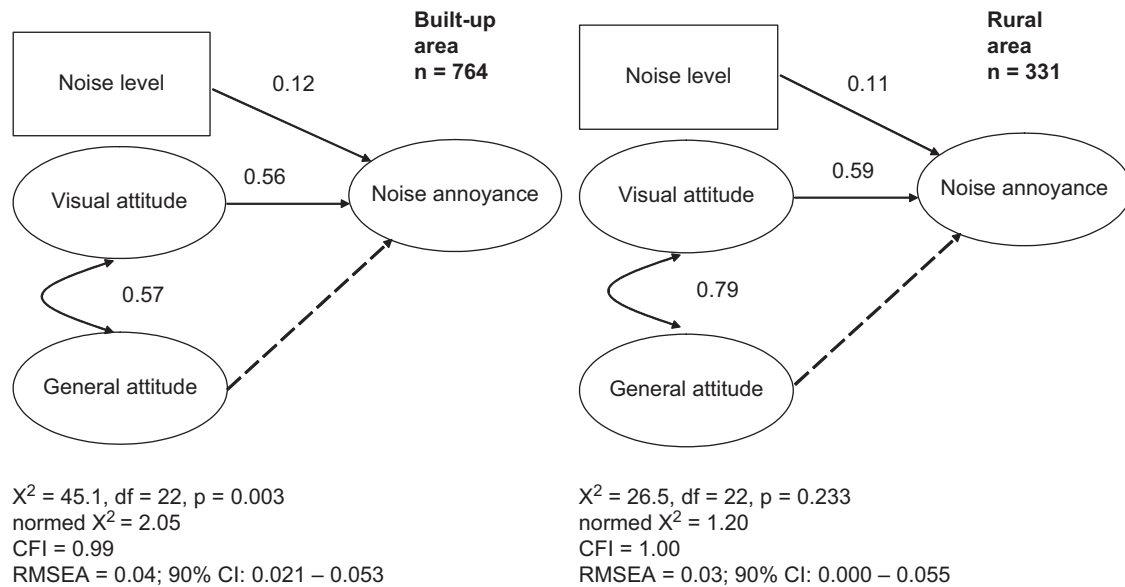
Built-up area
n = 764

Noise level

0.12

Visual attitude

0.56

Noise annoyance

0.57

General attitude

$X^2$ = 45.1, df = 22, p = 0.003
normed $X^2$ = 2.05
CFI = 0.99
RMSEA = 0.04; 90% CI: 0.021 – 0.053

Rural area
n = 331

Noise level

0.11

Visual attitude

0.59

Noise annoyance

0.79

General attitude

$X^2$ = 26.5, df = 22, p = 0.233
normed $X^2$ = 1.20
CFI = 1.00
RMSEA = 0.03; 90% CI: 0.000 – 0.055